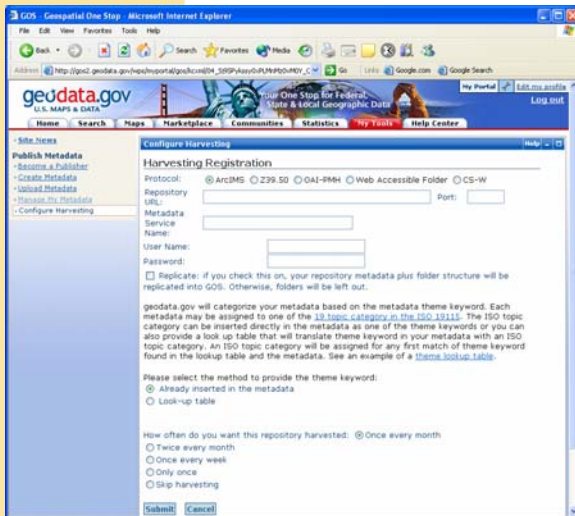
GOS - Geospatial One Stop - Microsoft Internet Explorer

File Edit View Favorites Tools Help

Back Search Favorites Media

Address http://gos2.geodata.gov/wps/myportal/gos/kcxml/04_Sj9SPykssy0xPLMnMz0vM0Y_QjzKL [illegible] Go Links Google.com Google Search

geodata.gov U.S. MAPS & DATA

Your One Stop for Federal, State & Local Geographic Data

My Portal Edit my profile Log out

Home Search Maps Marketplace Communities Statistics My Tools Help Center

» Site News

Publish Metadata
» Become a Publisher
» Create Metadata
» Upload Metadata
» Manage My Metadata
» Configure Harvesting

Configure Harvesting

Help

Harvesting Registration

Protocol: ArcIMS Z39.50 OAI-PMH Web Accessible Folder CS-W

Repository URL: Port:

Metadata Service Name:

User Name:

Password:

Replicate: if you check this on, your repository metadata plus folder structure will be replicated into GOS. Otherwise, folders will be left out.

geodata.gov will categorize your metadata based on the metadata theme keyword. Each metadata may be assigned to one of the 19 topic category in the ISO 19115. The ISO topic category can be inserted directly in the metadata as one of the theme keywords or you can also provide a look up table that will translate theme keyword in your metadata with an ISO topic category. An ISO topic category will be assigned for any first match of theme keyword found in the lookup table and the metadata. See an example of a theme lookup table.

Please select the method to provide the theme keyword:
Already inserted in the metadata
Look-up table

How often do you want this repository harvested: Once every month
Twice every month
Once every week
Only once
Skip harvesting

Submit Cancel